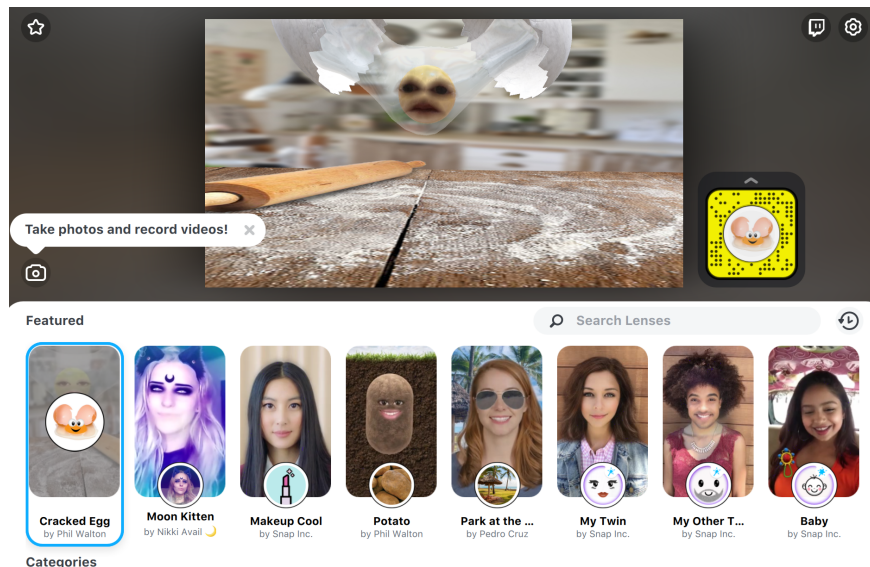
Take photos and record videos!

Featured

Search Lenses

Cracked Egg
by Phil Walton

Moon Kitten
by Nikki Avail 🌙

Makeup Cool
by Snap Inc.

Potato
by Phil Walton

Park at the ...
by Pedro Cruz

My Twin
by Snap Inc.

My Other T...
by Snap Inc.

Baby
by Snap Inc.

Categories